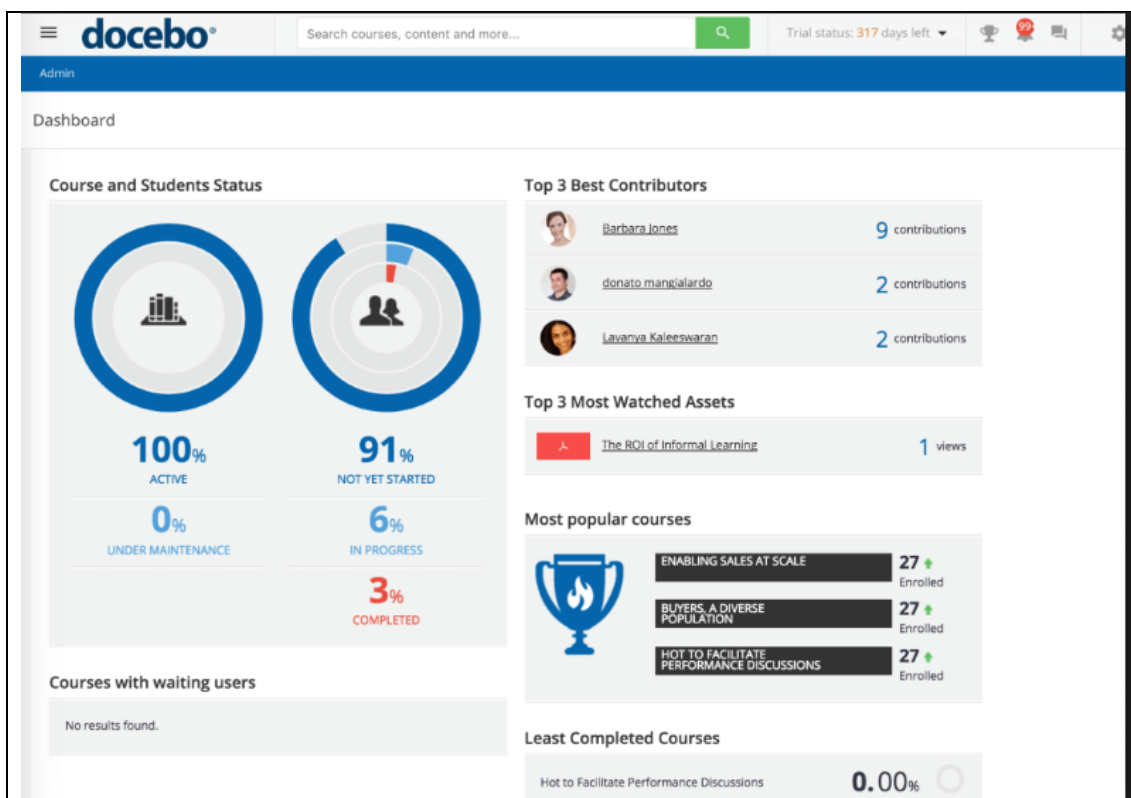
docebo®

Search courses, content and more...

Trial status: 317 days left

99

Admin

Dashboard

Course and Students Status

100%
ACTIVE

0%
UNDER MAINTENANCE

91%
NOT YET STARTED

6%
IN PROGRESS

3%
COMPLETED

Courses with waiting users

No results found.

Top 3 Best Contributors

| Barbara Jones | 9 contributions |
|---|---|
| donato mangialardo | 2 contributions |
| Lavanya Kaleeswaran | 2 contributions |

Top 3 Most Watched Assets

The ROI of Informal Learning 1 views

Most popular courses

ENABLING SALES AT SCALE 27 Enrolled

BUYERS, A DIVERSE POPULATION 27 Enrolled

HOT TO FACILITATE PERFORMANCE DISCUSSIONS 27 Enrolled

Least Completed Courses

Hot to Facilitate Performance Discussions 0.00%